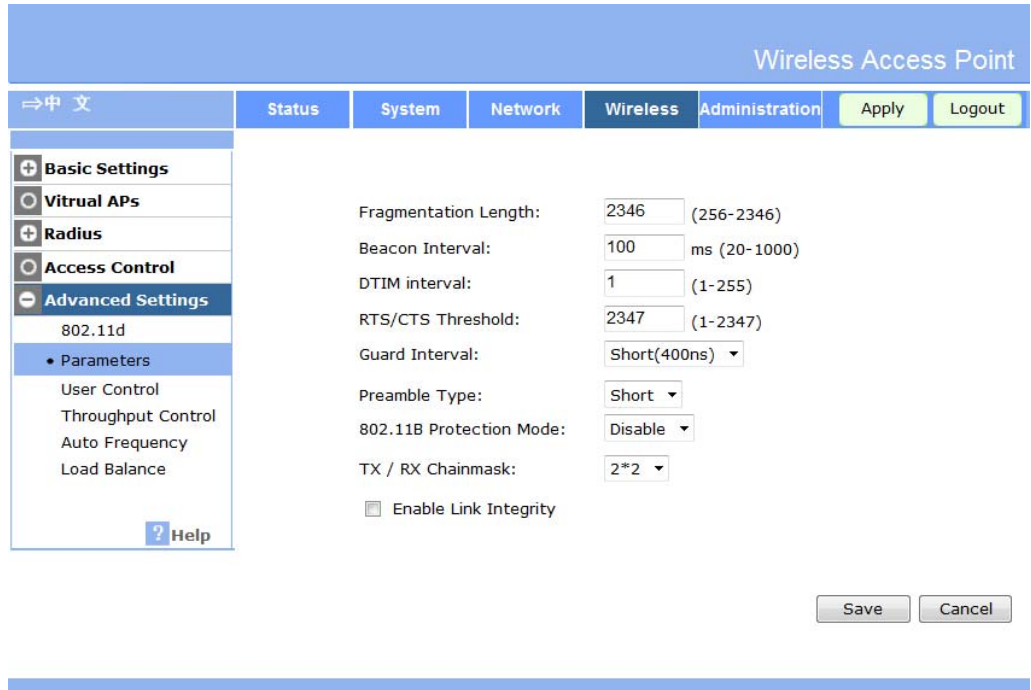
Wireless Access Point

⇒中 文

Status | System | Network | Wireless | Administration | Apply | Logout

Basic Settings
Vitrual APs
Radius
Access Control
Advanced Settings
802.11d
• Parameters
User Control
Throughput Control
Auto Frequency
Load Balance

? Help

Fragmentation Length: 2346 (256-2346)
Beacon Interval: 100 ms (20-1000)
DTIM interval: 1 (1-255)
RTS/CTS Threshold: 2347 (1-2347)
Guard Interval: Short(400ns)
Preamble Type: Short
802.11B Protection Mode: Disable
TX / RX Chainmask: 2*2
Enable Link Integrity

Save Cancel